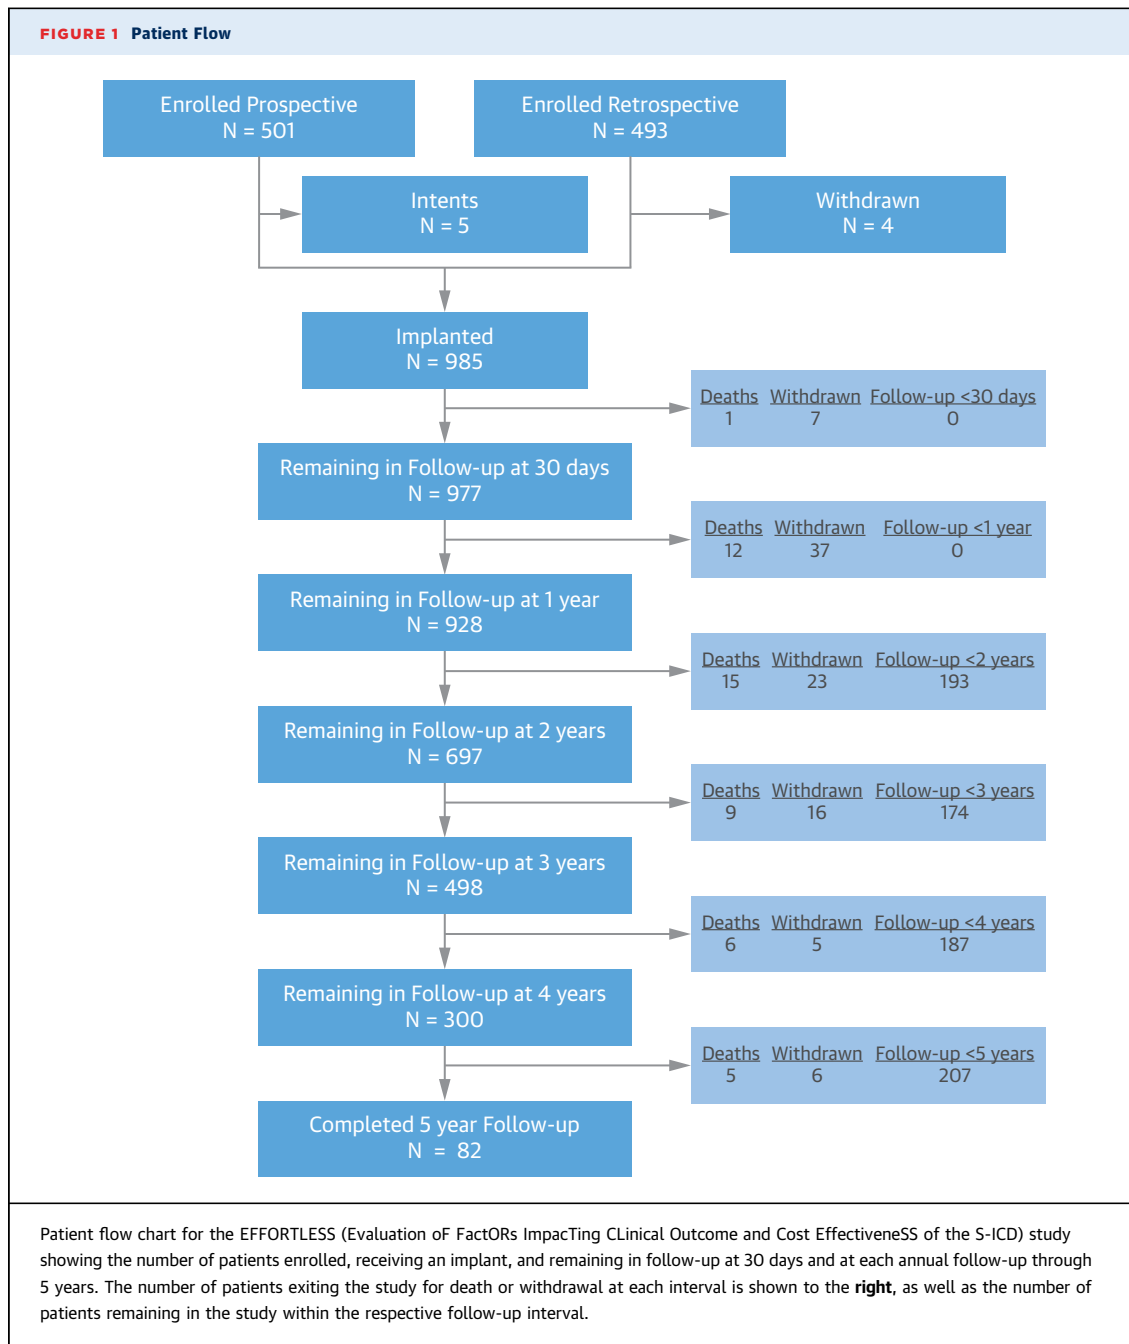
FIGURE 1 Patient Flow

Enrolled Prospective
N = 501

Enrolled Retrospective
N = 493

Intents
N = 5

Withdrawn
N = 4

Implanted
N = 985

| Deaths | Withdrawn | Follow-up <30 days |
|---|---|---|
| 1 | 7 | 0 |

Remaining in Follow-up at 30 days
N = 977

| Deaths | Withdrawn | Follow-up <1 year |
|---|---|---|
| 12 | 37 | 0 |

Remaining in Follow-up at 1 year
N = 928

| Deaths | Withdrawn | Follow-up <2 years |
|---|---|---|
| 15 | 23 | 193 |

Remaining in Follow-up at 2 years
N = 697

| Deaths | Withdrawn | Follow-up <3 years |
|---|---|---|
| 9 | 16 | 174 |

Remaining in Follow-up at 3 years
N = 498

| Deaths | Withdrawn | Follow-up <4 years |
|---|---|---|
| 6 | 5 | 187 |

Remaining in Follow-up at 4 years
N = 300

| Deaths | Withdrawn | Follow-up <5 years |
|---|---|---|
| 5 | 6 | 207 |

Completed 5 year Follow-up
N = 82

Patient flow chart for the EFFORTLESS (Evaluation oF FactORs ImpacTing CLinical Outcome and Cost EffectiveneSS of the S-ICD) study showing the number of patients enrolled, receiving an implant, and remaining in follow-up at 30 days and at each annual follow-up through 5 years. The number of patients exiting the study for death or withdrawal at each interval is shown to the right, as well as the number of patients remaining in the study within the respective follow-up interval.